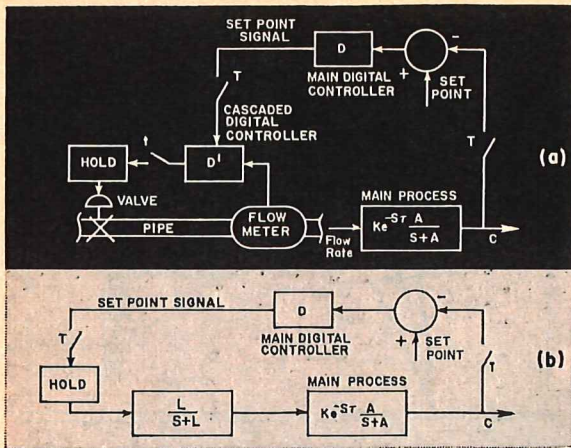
SET POINT SIGNAL

D

MAIN DIGITAL CONTROLLER

+

−

SET POINT

T

CASCADED DIGITAL CONTROLLER

t

HOLD

D'

VALVE

PIPE

FLOW METER

Flow Rate

MAIN PROCESS

$Ke^{-ST}\frac{A}{S+A}$

T

C

(a)

SET POINT SIGNAL

D

MAIN DIGITAL CONTROLLER

−

+

SET POINT

T

HOLD

$\frac{L}{S+L}$

MAIN PROCESS

$Ke^{-ST}\frac{A}{S+A}$

T

C

(b)